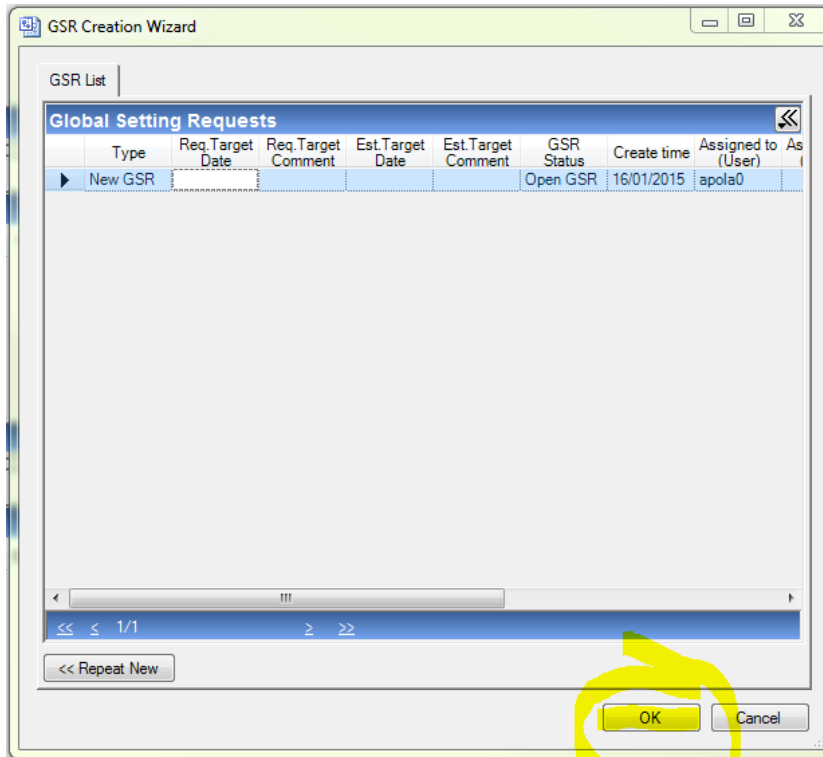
GSR Creation Wizard

GSR List

Global Setting Requests

|  | Type | Req.Target Date | Req.Target Comment | Est.Target Date | Est.Target Comment | GSR Status | Create time | Assigned to (User) | As |
|---|---|---|---|---|---|---|---|---|---|
| ▶ | New GSR |  |  |  |  | Open GSR | 16/01/2015 | apola0 |  |

<< < 1/1 > >>

<< Repeat New

OK

Cancel